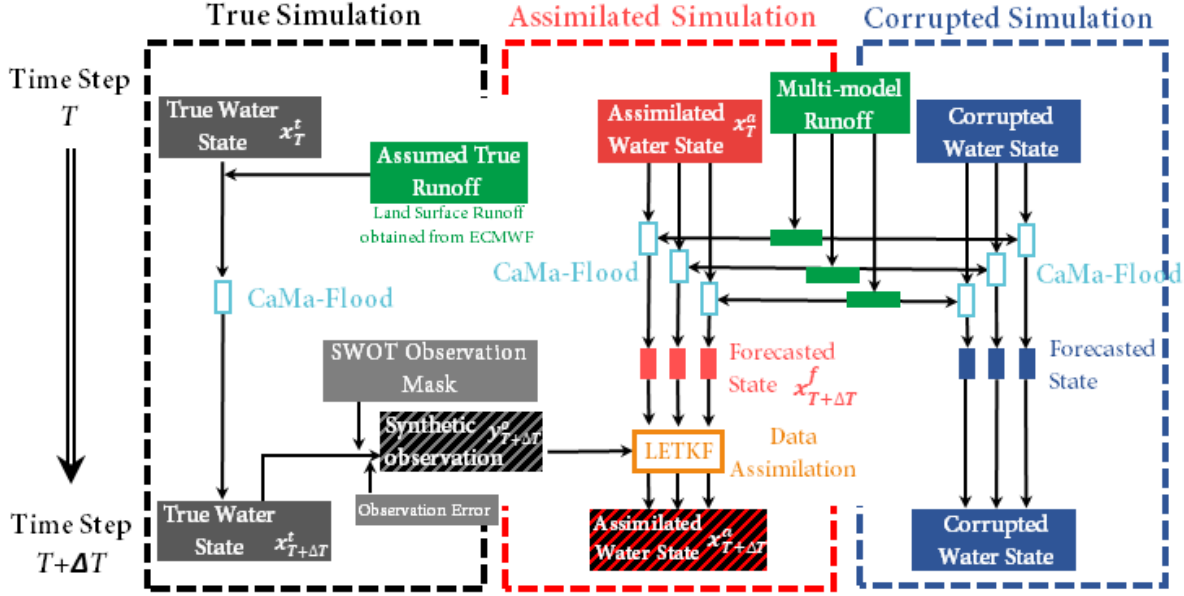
True Simulation

Assimilated Simulation

Corrupted Simulation

Time Step $T$

True Water State $x_T^t$

Assumed True Runoff

Land Surface Runoff obtained from ECMWF

CaMa-Flood

SWOT Observation Mask

Synthetic observation $y_{T+\Delta T}^o$

Observation Error

True Water State $x_{T+\Delta T}^t$

Time Step $T+\Delta T$

Assimilated Water State $x_T^a$

Multi-model Runoff

Corrupted Water State

CaMa-Flood

CaMa-Flood

Forecasted State $x_{T+\Delta T}^f$

Forecasted State

LETKF

Data Assimilation

Assimilated Water State $x_{T+\Delta T}^a$

Corrupted Water State